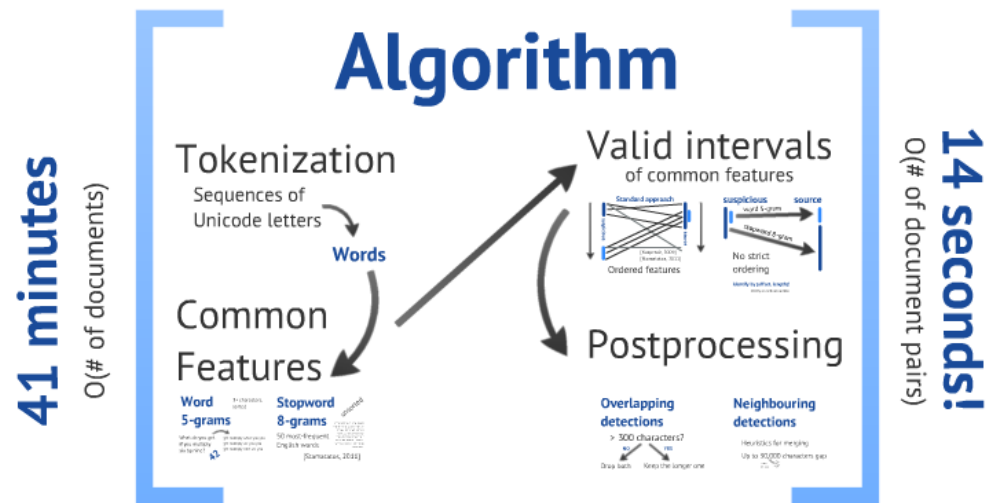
Algorithm

41 minutes
O(# of documents)

Tokenization
Sequences of Unicode letters
Words

Common Features

Word 5-grams
Stopword 8-grams
50 most-frequent English words
[Stamatatos, 2011]

Valid intervals
of common features

Standard approach
Ordered features
suspicious
source
word 5-gram
stopword 8-gram
No strict ordering

Postprocessing

Overlapping detections
> 300 characters?
no
yes
Drop both
Keep the longer one

Neighbouring detections
Heuristics for merging
Up to 30,000 characters gap

14 seconds!
O(# of document pairs)